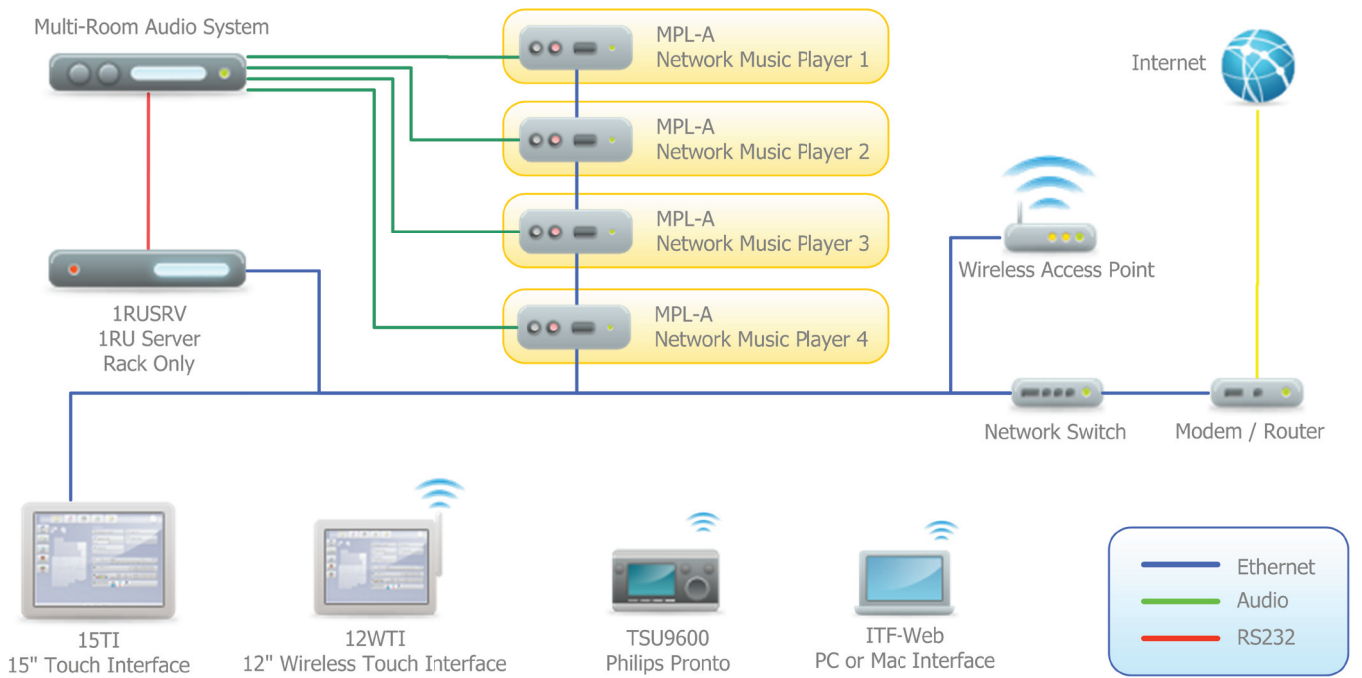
Multi-Room Audio System

MPL-A
Network Music Player 1

MPL-A
Network Music Player 2

MPL-A
Network Music Player 3

MPL-A
Network Music Player 4

Internet

Wireless Access Point

1RUSRV
1RU Server
Rack Only

Network Switch

Modem / Router

15TI
15" Touch Interface

12WTI
12" Wireless Touch Interface

TSU9600
Philips Pronto

ITF-Web
PC or Mac Interface

Ethernet
Audio
RS232